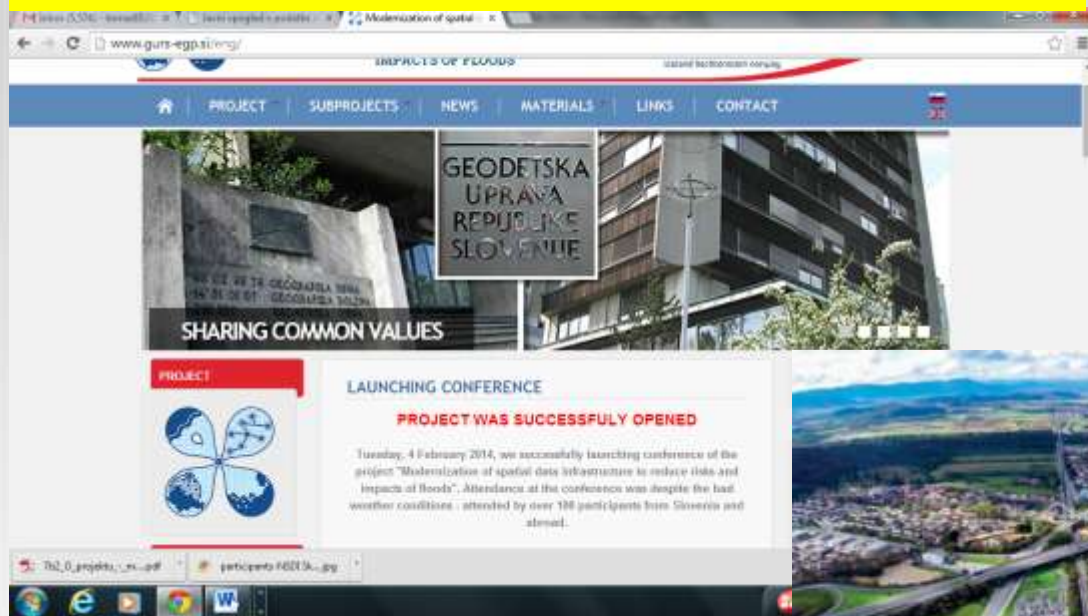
Inbox (5,576) - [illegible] × | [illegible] × | Modernization of spatial × ×

www.gurs-egp.si/eng/

IMPACTS OF FLOODS

HOME | PROJECT | SUBPROJECTS | NEWS | MATERIALS | LINKS | CONTACT

GEODETSKA UPRAVA REPUBLIKE SLOVENIJE

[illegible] GEOGRAFIJA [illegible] GEOGRAFIJA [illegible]

SHARING COMMON VALUES

PROJECT

LAUNCHING CONFERENCE

PROJECT WAS SUCCESSFULY OPENED

Tuesday, 4 February 2014, we successfully launching conference of the project "Modernization of spatial data infrastructure to reduce risks and impacts of floods". Attendance at the conference was despite the bad weather conditions - attended by over 100 participants from Slovenia and abroad.

Tb2_0_projektu_-_m....pdf

participants INSDI Sk....jpg